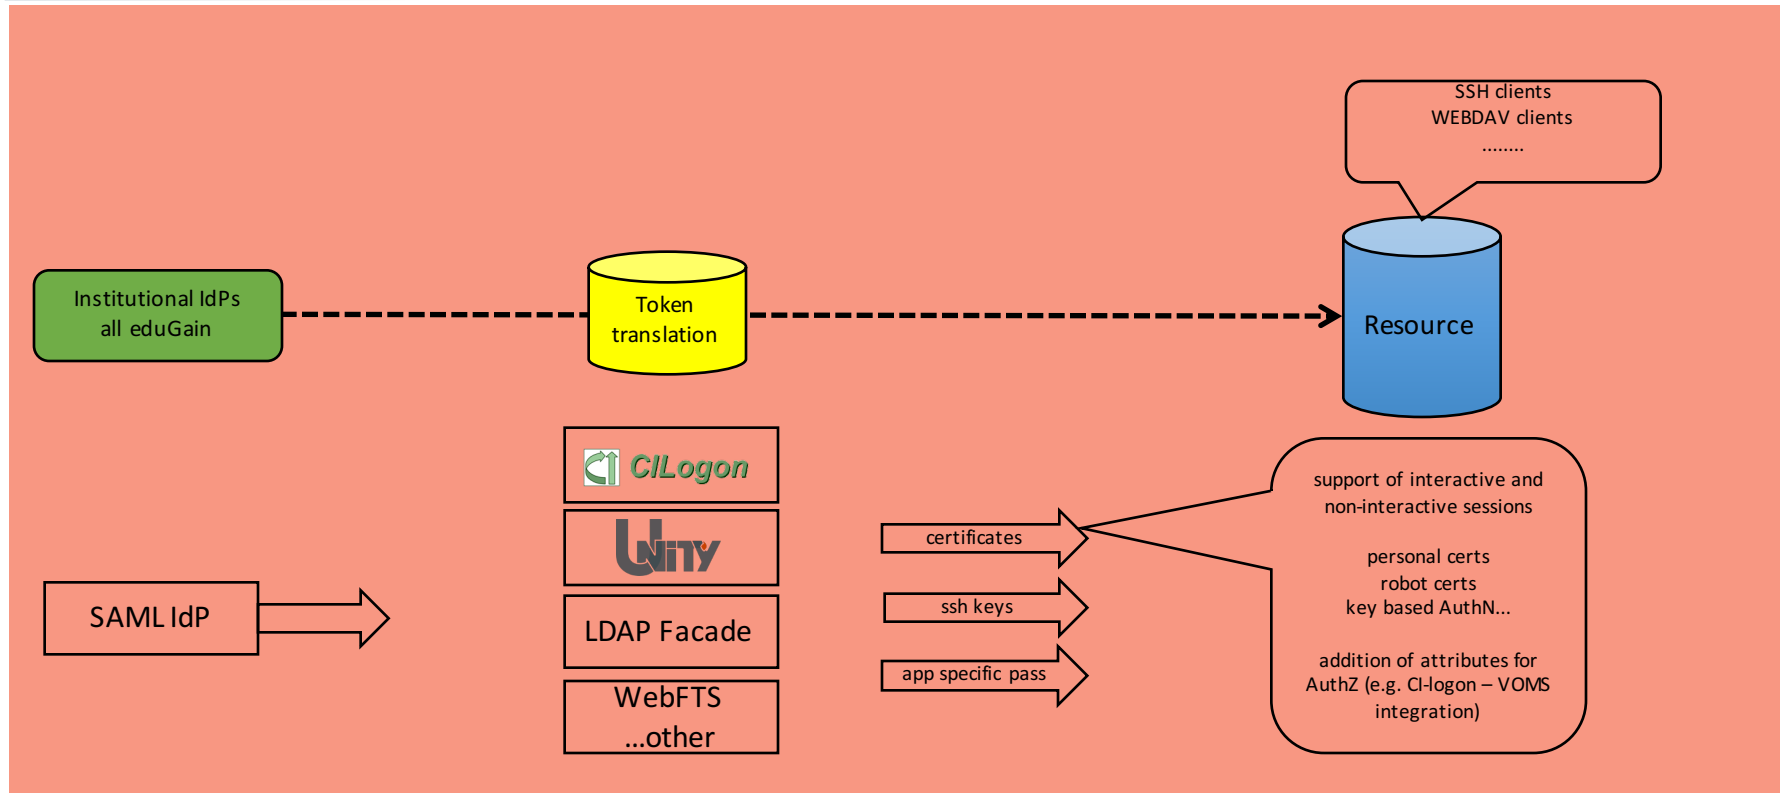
SSH clients
WEBDAV clients
........

Institutional IdPs
all eduGain

Token
translation

Resource

CILogon

UNITY

LDAP Facade

WebFTS
...other

SAML IdP

certificates

ssh keys

app specific pass

support of interactive and non-interactive sessions

personal certs
robot certs
key based AuthN...

addition of attributes for AuthZ (e.g. CI-logon – VOMS integration)